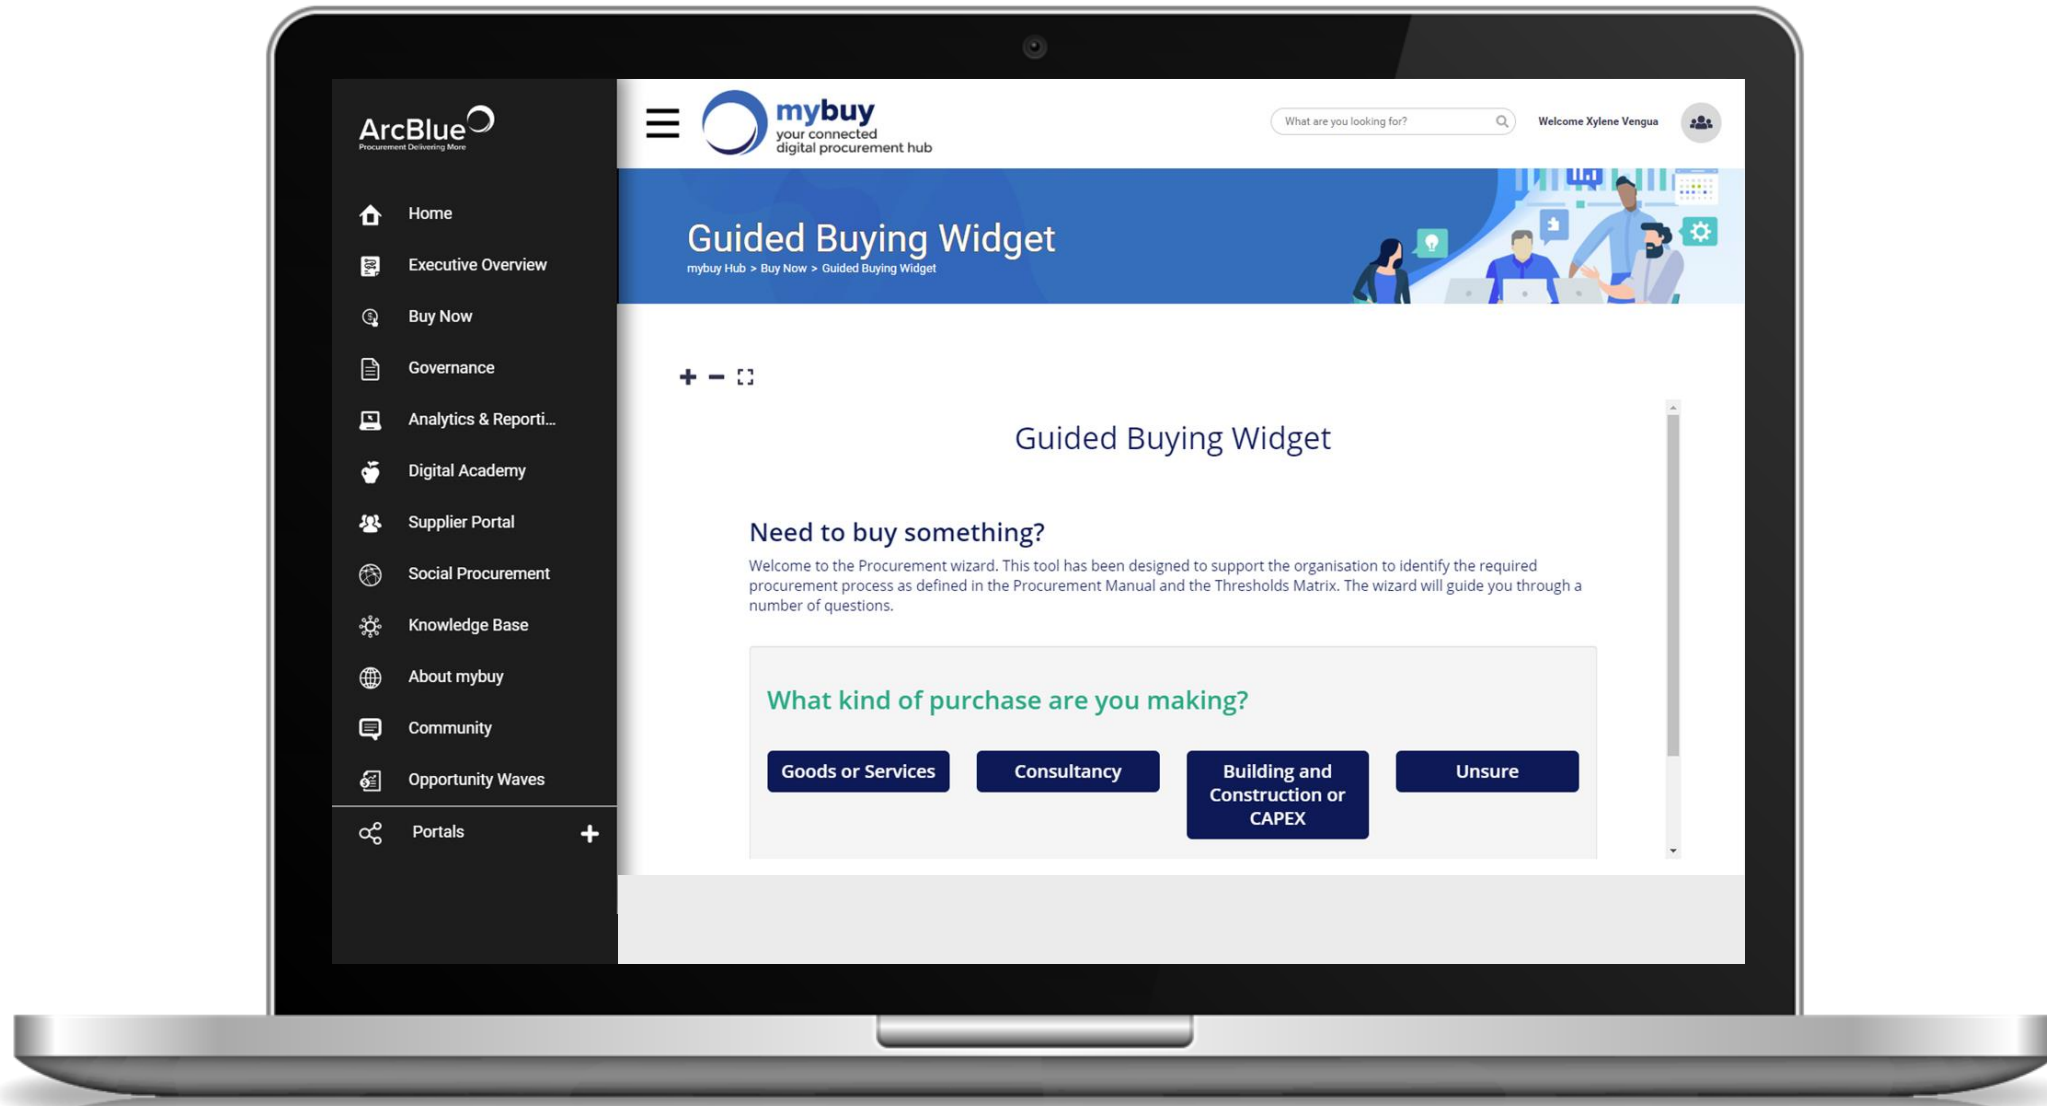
ArcBlue
Procurement Delivering More

Home
Executive Overview
Buy Now
Governance
Analytics & Reporti...
Digital Academy
Supplier Portal
Social Procurement
Knowledge Base
About mybuy
Community
Opportunity Waves
Portals +

mybuy
your connected
digital procurement hub

What are you looking for?

Welcome Xylene Vengua

Guided Buying Widget
mybuy Hub > Buy Now > Guided Buying Widget

Guided Buying Widget

Need to buy something?

Welcome to the Procurement wizard. This tool has been designed to support the organisation to identify the required procurement process as defined in the Procurement Manual and the Thresholds Matrix. The wizard will guide you through a number of questions.

What kind of purchase are you making?

Goods or Services
Consultancy
Building and Construction or CAPEX
Unsure